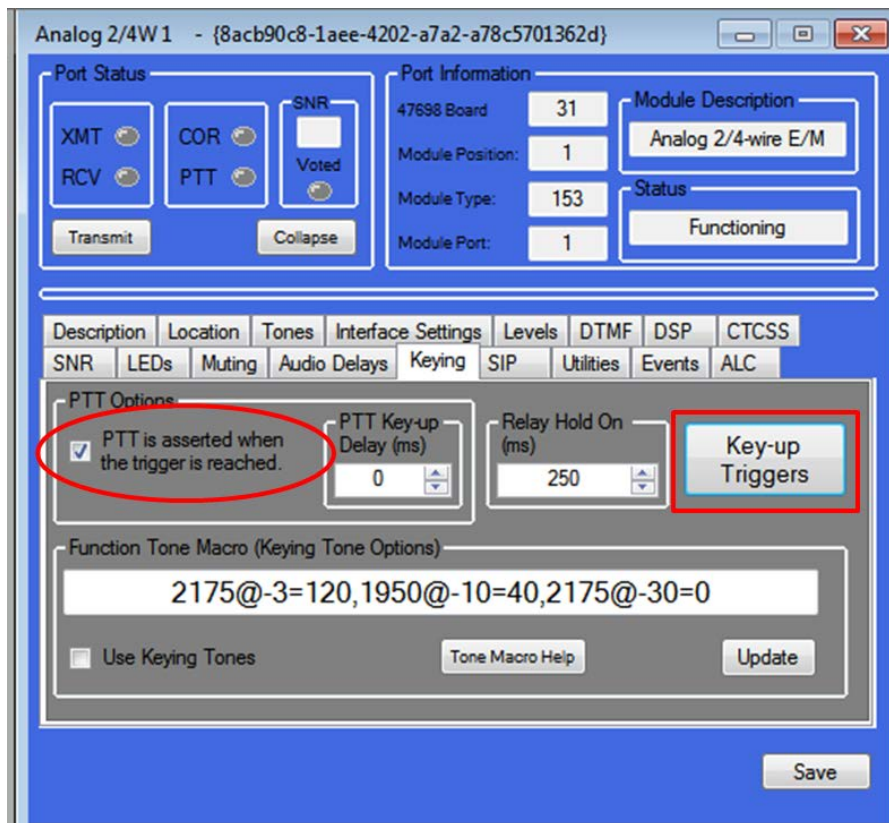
Analog 2/4W 1 - {8acb90c8-1aee-4202-a7a2-a78c5701362d}

Port Status
XMT
RCV
COR
PTT
SNR
Voted
Transmit
Collapse

Port Information
47698 Board 31
Module Position: 1
Module Type: 153
Module Port: 1
Module Description
Analog 2/4-wire E/M
Status
Functioning

Description | Location | Tones | Interface Settings | Levels | DTMF | DSP | CTCSS
SNR | LEDs | Muting | Audio Delays | Keying | SIP | Utilities | Events | ALC

PTT Options
PTT is asserted when the trigger is reached.
PTT Key-up Delay (ms)
0
Relay Hold On (ms)
250
Key-up Triggers

Function Tone Macro (Keying Tone Options)
2175@-3=120,1950@-10=40,2175@-30=0
Use Keying Tones
Tone Macro Help
Update

Save